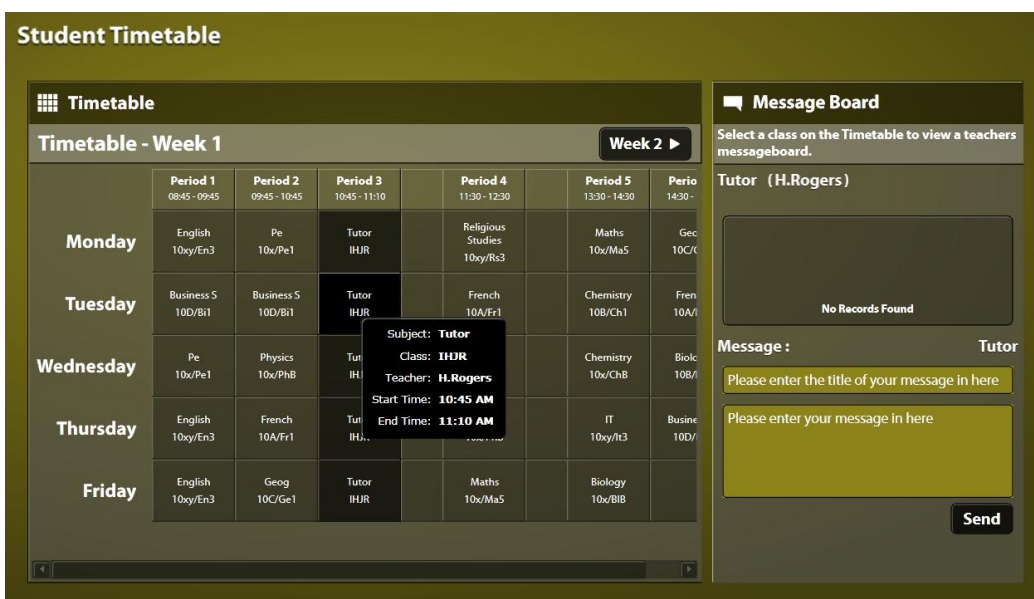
Student Timetable

Timetable

Timetable - Week 1

Week 2 ▶

| | Period 1 08:45 - 09:45 | Period 2 09:45 - 10:45 | Period 3 10:45 - 11:10 | | Period 4 11:30 - 12:30 | | Period 5 13:30 - 14:30 | Perio 14:30 - |
|---|---|---|---|---|---|---|---|---|
| Monday | English 10xy/En3 | Pe 10x/Pe1 | Tutor IHJR | | Religious Studies 10xy/Rs3 | | Maths 10x/Ma5 | Geo 10C/C |
| Tuesday | Business S 10D/Bi1 | Business S 10D/Bi1 | Tutor IHJR | | French 10A/Fr1 | | Chemistry 10B/Ch1 | Fren 10A/ |
| Wednesday | Pe 10x/Pe1 | Physics 10x/PhB | Tut IH | | | | Chemistry 10x/ChB | Biolo 10B/ |
| Thursday | English 10xy/En3 | French 10A/Fr1 | Tut IH | | | | IT 10xy/It3 | Busine 10D/ |
| Friday | English 10xy/En3 | Geog 10C/Ge1 | Tutor IHJR | | Maths 10x/Ma5 | | Biology 10x/BIB | |

Subject: Tutor
Class: IHJR
Teacher: H.Rogers
Start Time: 10:45 AM
End Time: 11:10 AM

Message Board

Select a class on the Timetable to view a teachers messageboard.

Tutor (H.Rogers)

No Records Found

Message :

Tutor

Please enter the title of your message in here

Please enter your message in here

Send